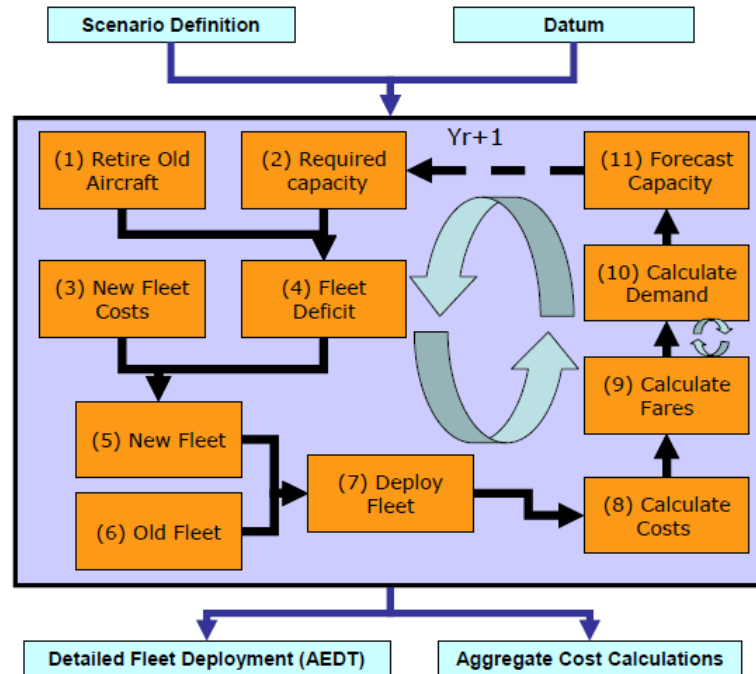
Scenario Definition

Datum

Yr+1

(1) Retire Old Aircraft

(2) Required capacity

(11) Forecast Capacity

(3) New Fleet Costs

(4) Fleet Deficit

(10) Calculate Demand

(9) Calculate Fares

(5) New Fleet

(6) Old Fleet

(7) Deploy Fleet

(8) Calculate Costs

Detailed Fleet Deployment (AEDT)

Aggregate Cost Calculations